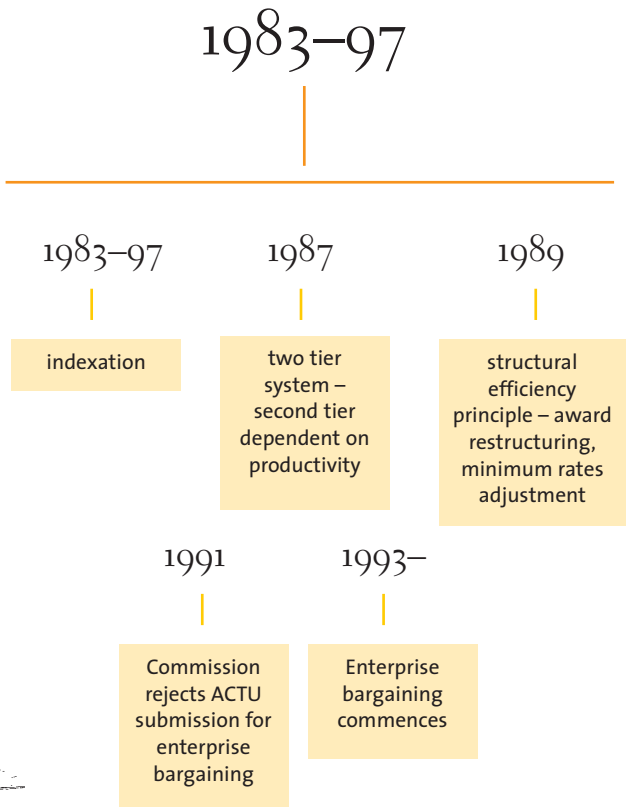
1983–97

1983–97

indexation

1987

two tier system – second tier dependent on productivity

1989

structural efficiency principle – award restructuring, minimum rates adjustment

1991

Commission rejects ACTU submission for enterprise bargaining

1993–

Enterprise bargaining commences